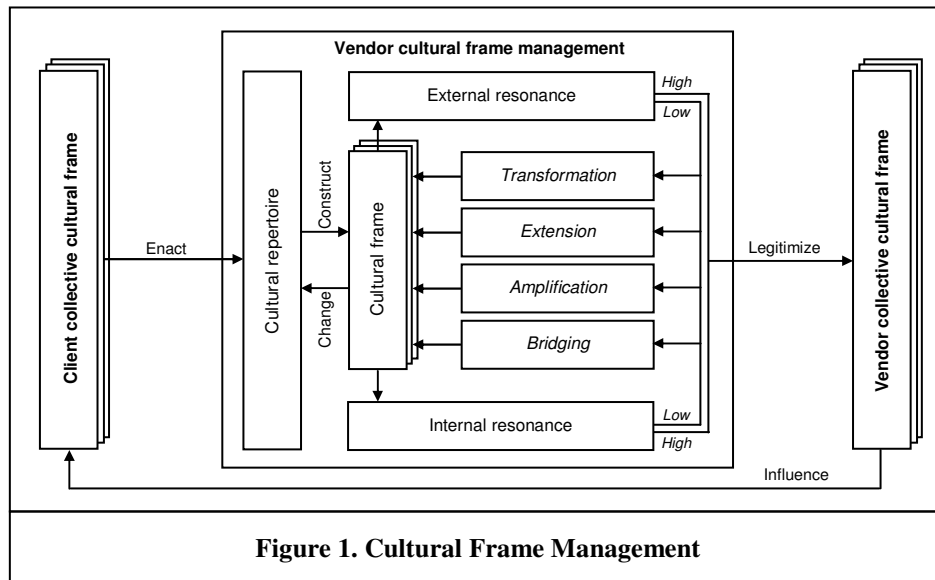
Vendor cultural frame management

Client collective cultural frame

Enact

Cultural repertoire

Construct

Change

Cultural frame

External resonance

High

Low

Transformation

Extension

Amplification

Bridging

Internal resonance

Low

High

Legitimize

Vendor collective cultural frame

Influence

**Figure 1. Cultural Frame Management**